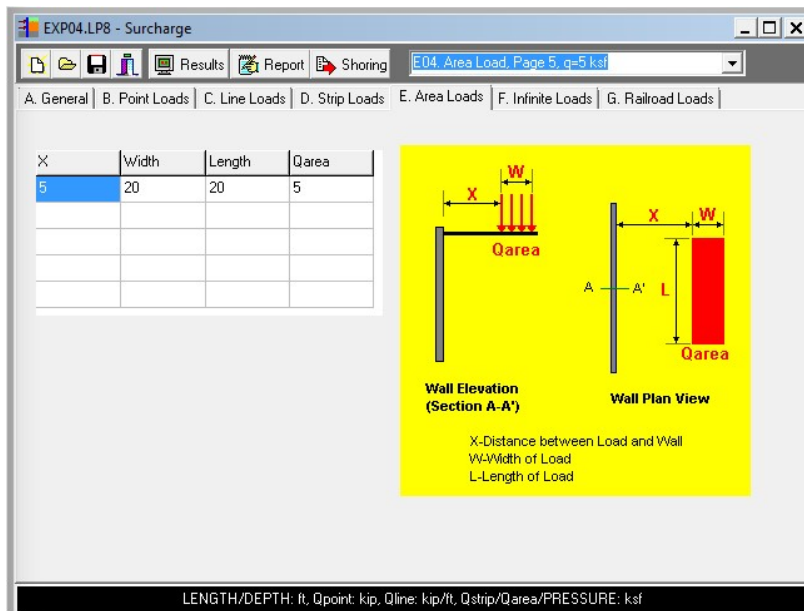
EXP04.LP8 - Surcharge

Results Report Shoring E04. Area Load, Page 5, q=5 ksf

A. General | B. Point Loads | C. Line Loads | D. Strip Loads | E. Area Loads | F. Infinite Loads | G. Railroad Loads

| X | Width | Length | Qarea |
|---|---|---|---|
| 5 | 20 | 20 | 5 |
| | | | |
| | | | |
| | | | |
| | | | |

X W Qarea

X W A A' L Qarea

Wall Elevation (Section A-A')

Wall Plan View

X-Distance between Load and Wall
W-Width of Load
L-Length of Load

LENGTH/DEPTH: ft, Qpoint: kip, Qline: kip/ft, Qstrip/Qarea/PRESSURE: ksf